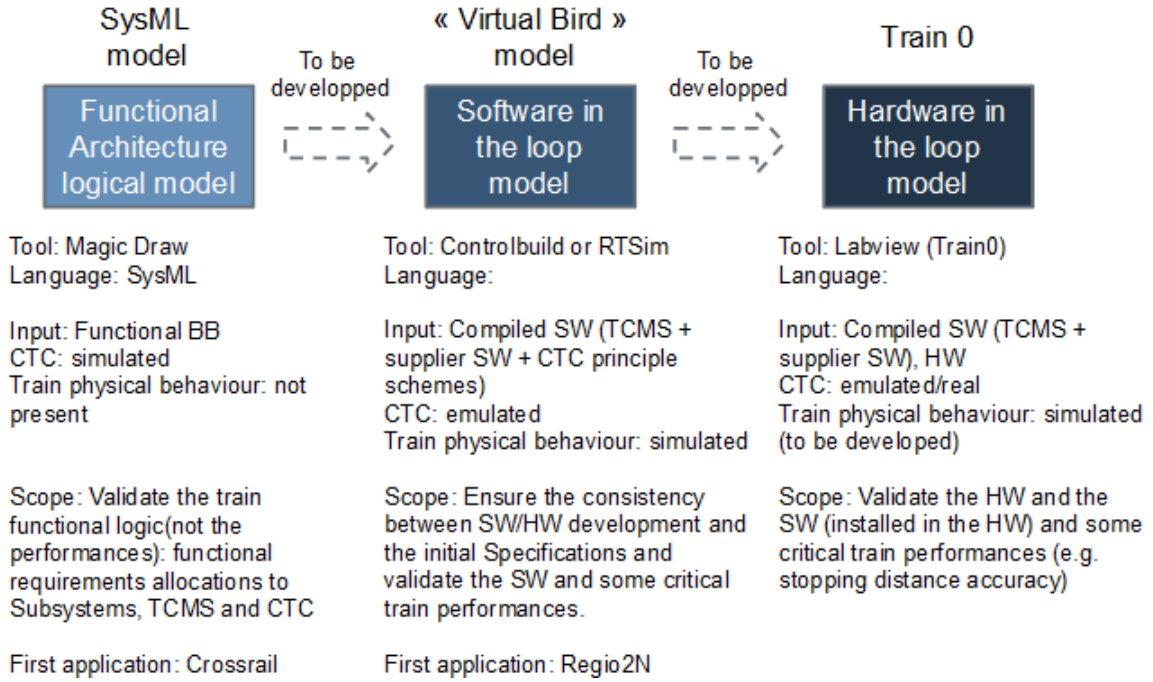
SysML model

To be developped

« Virtual Bird » model

To be developped

Train 0

Functional Architecture logical model

Software in the loop model

Hardware in the loop model

Tool: Magic Draw
Language: SysML

Input: Functional BB
CTC: simulated
Train physical behaviour: not present

Scope: Validate the train functional logic(not the performances): functional requirements allocations to Subsystems, TCMS and CTC

First application: Crossrail

Tool: Controlbuild or RTSim
Language:

Input: Compiled SW (TCMS + supplier SW + CTC principle schemes)
CTC: emulated
Train physical behaviour: simulated

Scope: Ensure the consistency between SW/HW development and the initial Specifications and validate the SW and some critical train performances.

First application: Regio2N

Tool: Labview (Train0)
Language:

Input: Compiled SW (TCMS + supplier SW), HW
CTC: emulated/real
Train physical behaviour: simulated (to be developed)

Scope: Validate the HW and the SW (installed in the HW) and some critical train performances (e.g. stopping distance accuracy)